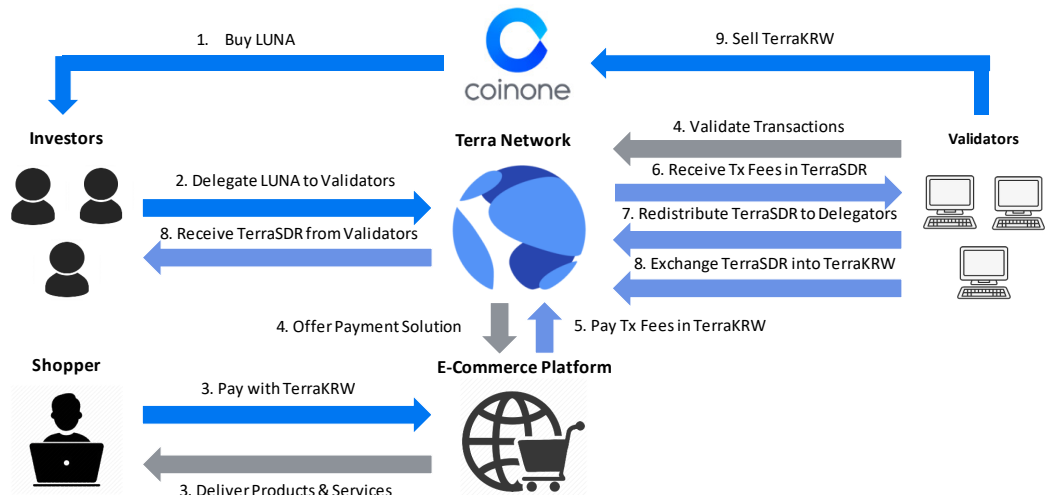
1. Buy LUNA

coinone

9. Sell TerraKRW

Investors

Terra Network

Validators

4. Validate Transactions

2. Delegate LUNA to Validators

6. Receive Tx Fees in TerraSDR

7. Redistribute TerraSDR to Delegators

8. Receive TerraSDR from Validators

8. Exchange TerraSDR into TerraKRW

4. Offer Payment Solution

5. Pay Tx Fees in TerraKRW

Shopper

E-Commerce Platform

3. Pay with TerraKRW

3. Deliver Products & Services